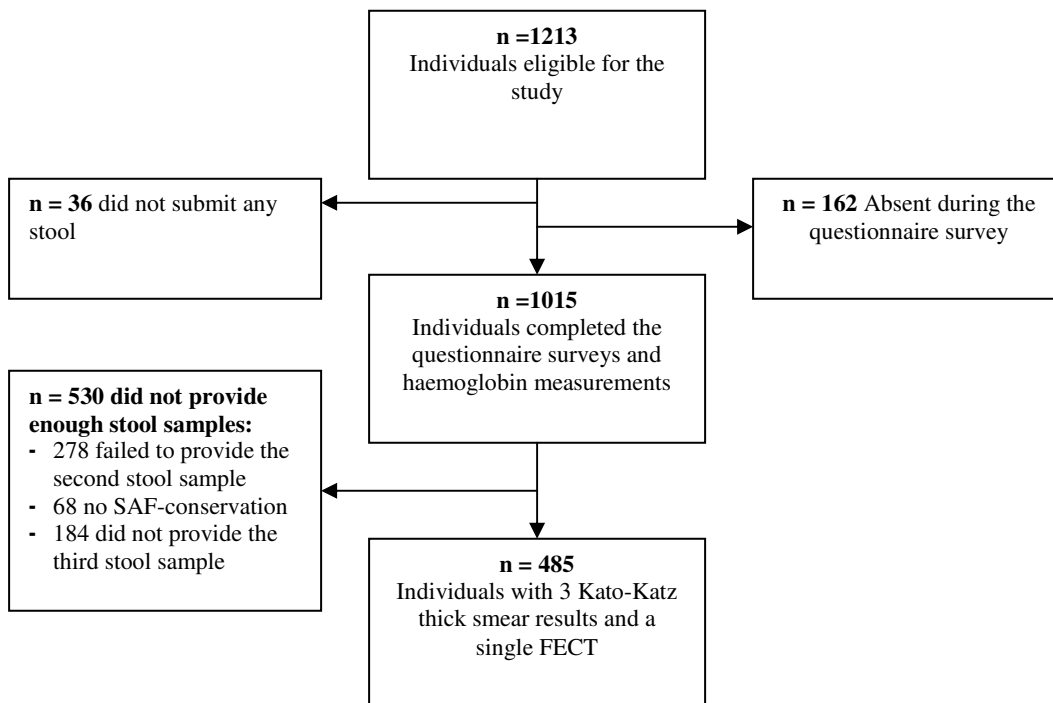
**n =1213**
Individuals eligible for the study

**n = 36** did not submit any stool

**n = 162** Absent during the questionnaire survey

**n =1015**
Individuals completed the questionnaire surveys and haemoglobin measurements

**n = 530 did not provide enough stool samples:**
- 278 failed to provide the second stool sample
- 68 no SAF-conservation
- 184 did not provide the third stool sample

**n = 485**
Individuals with 3 Kato-Katz thick smear results and a single FECT